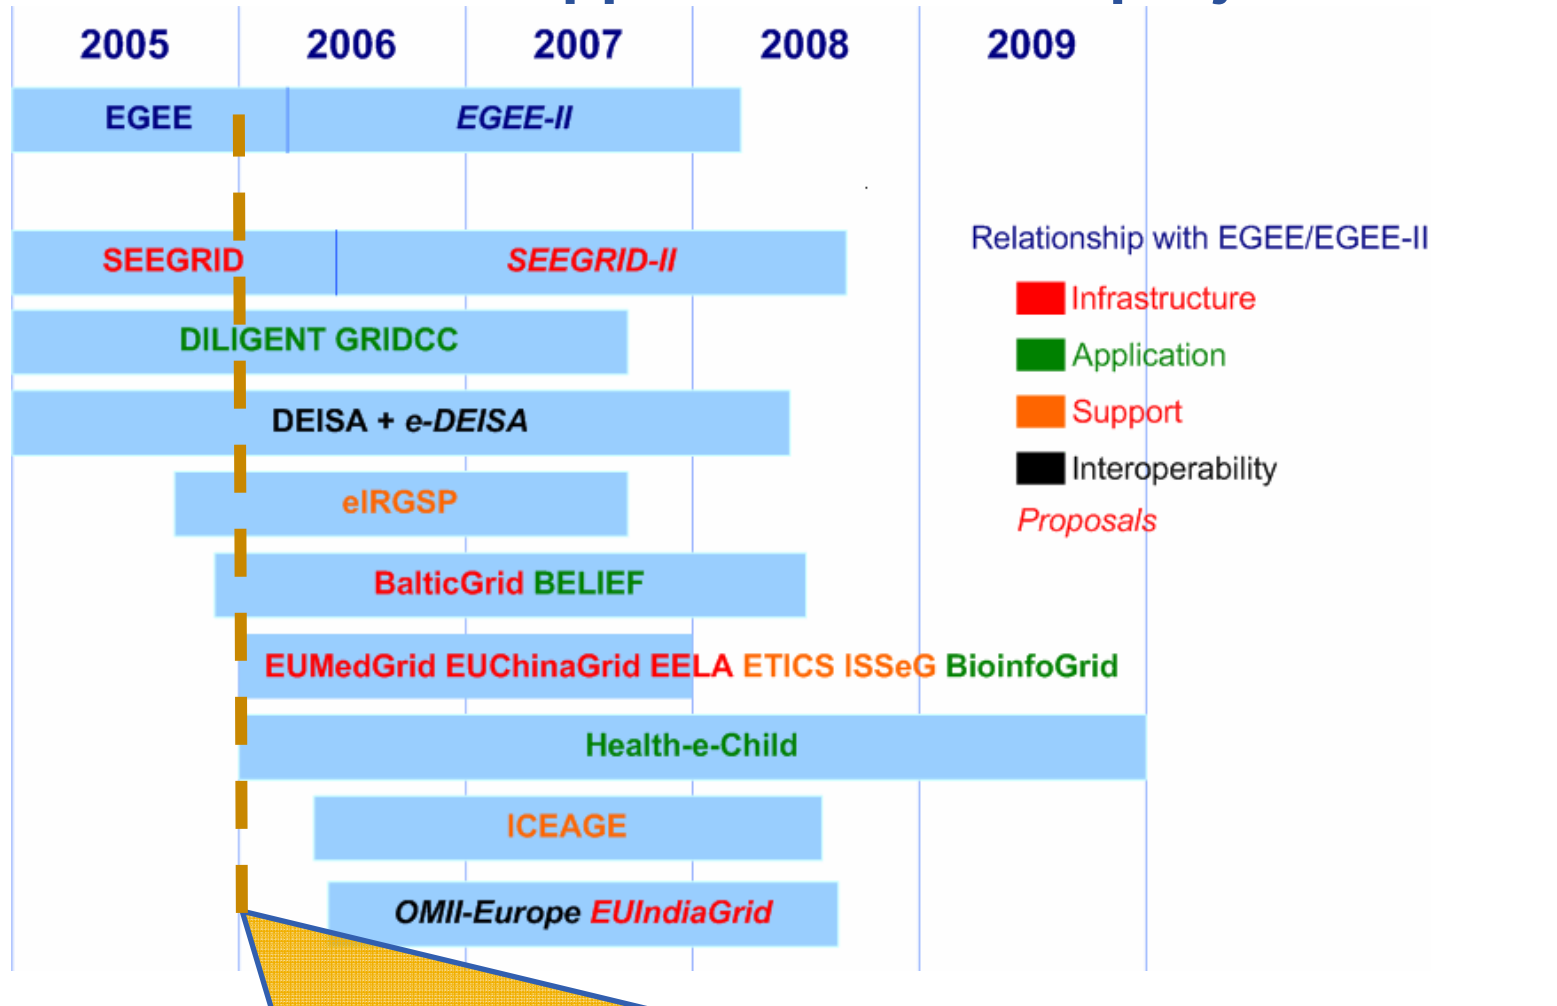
2005 2006 2007 2008 2009

EGEE EGEE-II

SEEGRID SEEGRID-II

DILIGENT GRIDCC

DEISA + e-DEISA

eIRGSP

BalticGrid BELIEF

EUMedGrid EUChinaGrid EELA ETICS ISSeG BioinfoGrid

Health-e-Child

ICEAGE

OMII-Europe EUIndiaGrid

Relationship with EGEE/EGEE-II

Infrastructure

Application

Support

Interoperability

Proposals